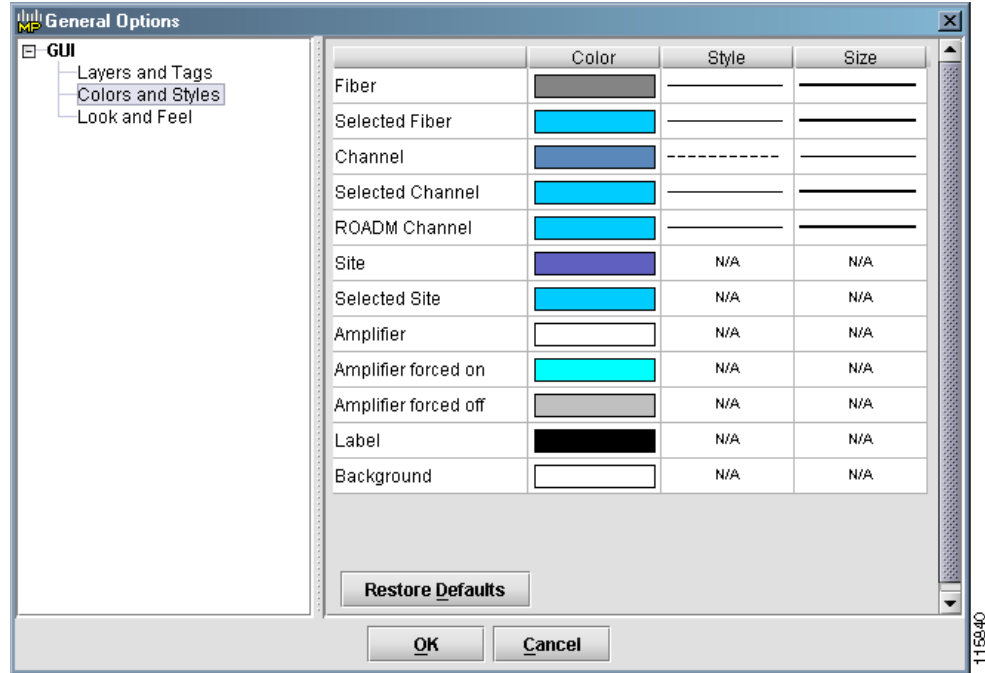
MP General Options

GUI
Layers and Tags
Colors and Styles
Look and Feel

| | Color | Style | Size |
|---|---|---|---|
| Fiber | | | |
| Selected Fiber | | | |
| Channel | | | |
| Selected Channel | | | |
| ROADM Channel | | | |
| Site | | N/A | N/A |
| Selected Site | | N/A | N/A |
| Amplifier | | N/A | N/A |
| Amplifier forced on | | N/A | N/A |
| Amplifier forced off | | N/A | N/A |
| Label | | N/A | N/A |
| Background | | N/A | N/A |

Restore Defaults

OK Cancel

115840